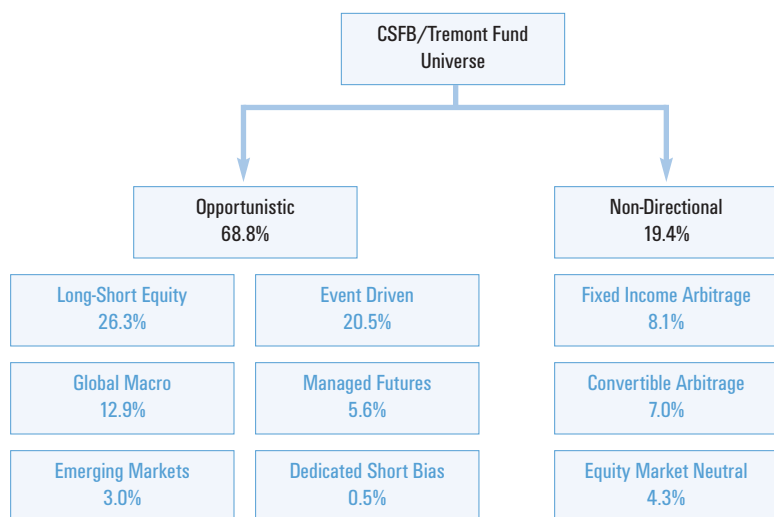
CSFB/Tremont Fund Universe

Opportunistic
68.8%

Non-Directional
19.4%

Long-Short Equity
26.3%

Event Driven
20.5%

Global Macro
12.9%

Managed Futures
5.6%

Emerging Markets
3.0%

Dedicated Short Bias
0.5%

Fixed Income Arbitrage
8.1%

Convertible Arbitrage
7.0%

Equity Market Neutral
4.3%